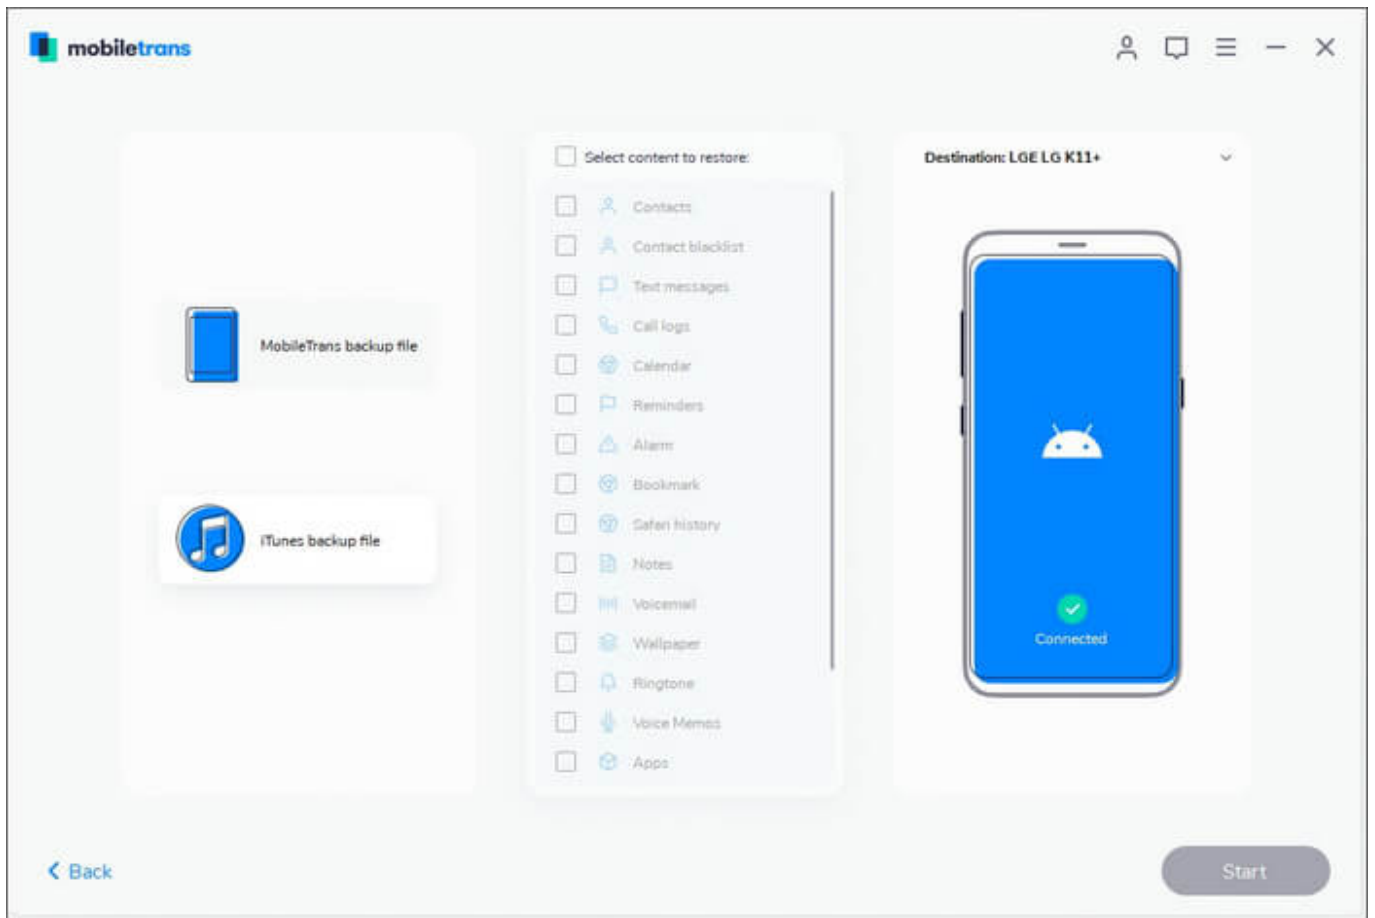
mobiletrans

MobileTrans backup file

iTunes backup file

Select content to restore:

Contacts
Contact blacklist
Text messages
Call logs
Calendar
Reminders
Alarm
Bookmark
Safari history
Notes
Voicemail
Wallpaper
Ringtone
Voice Memos
Apps

Destination: LGE LG K11+

Connected

Back

Start